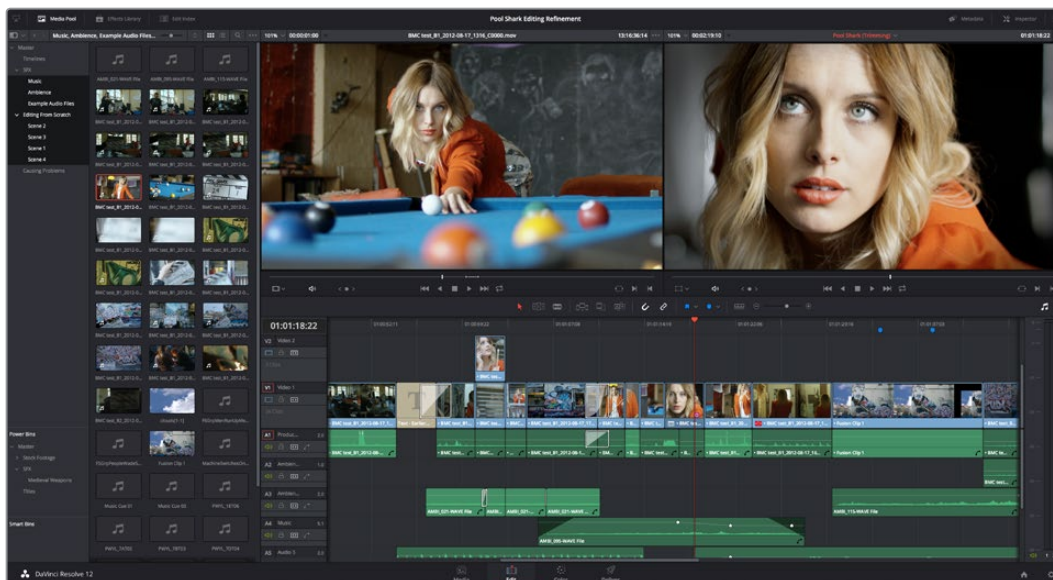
Media Pool
Effects Library
Edit Index
Pool Shark Editing Refinement
Metadata
Inspector
Music, Ambience, Example Audio Files...
BMC test_B1_2012-08-17_1316_C0000.mov
13:16:36:14
00:02:19:10
Pool Shark (Trimming)
01:01:18:22
Master
Timelines
SFX
Music
Ambience
Example Audio Files
Editing From Scratch
Scene 2
Scene 3
Scene 1
Scene 4
Causing Problems
Power Bins
Master
Stock Footage
SFX
Medieval Weapons
Titles
Smart Bins
01:01:18:22
V2 Video 2
V1 Video 1
A1 Produc...
A2 Ambien...
A3 Ambien...
A4 Music
A5 Audio 5
Fusion Clip 1
DaVinci Resolve 12
Media
Edit
Color
Deliver